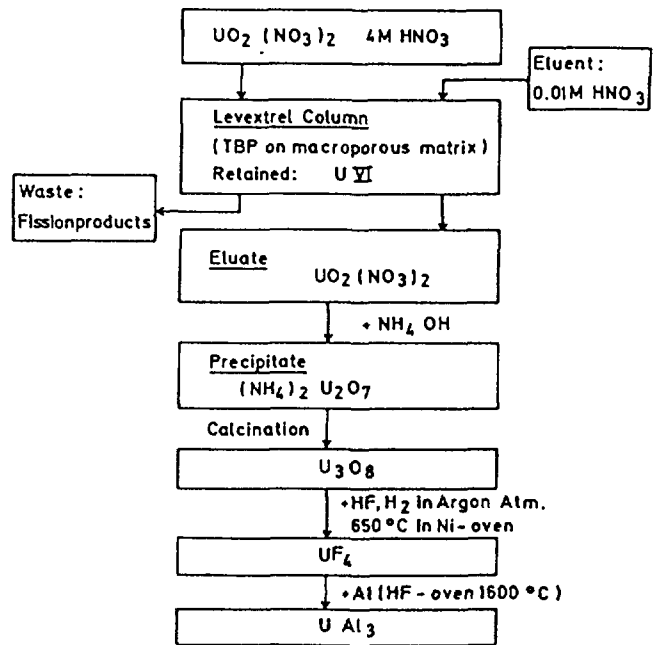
$UO_2(NO_3)_2$ 4M $HNO_3$

Eluent: 0.01M $HNO_3$

Levextrel Column
(TBP on macroporous matrix)
Retained: U VI

Waste: Fissionproducts

Eluate
$UO_2(NO_3)_2$

+ $NH_4OH$

Precipitate
$(NH_4)_2U_2O_7$

Calcination

$U_3O_8$

+HF, $H_2$ in Argon Atm. 650 °C in Ni-oven

$UF_4$

+Al (HF - oven 1600 °C)

U $Al_3$